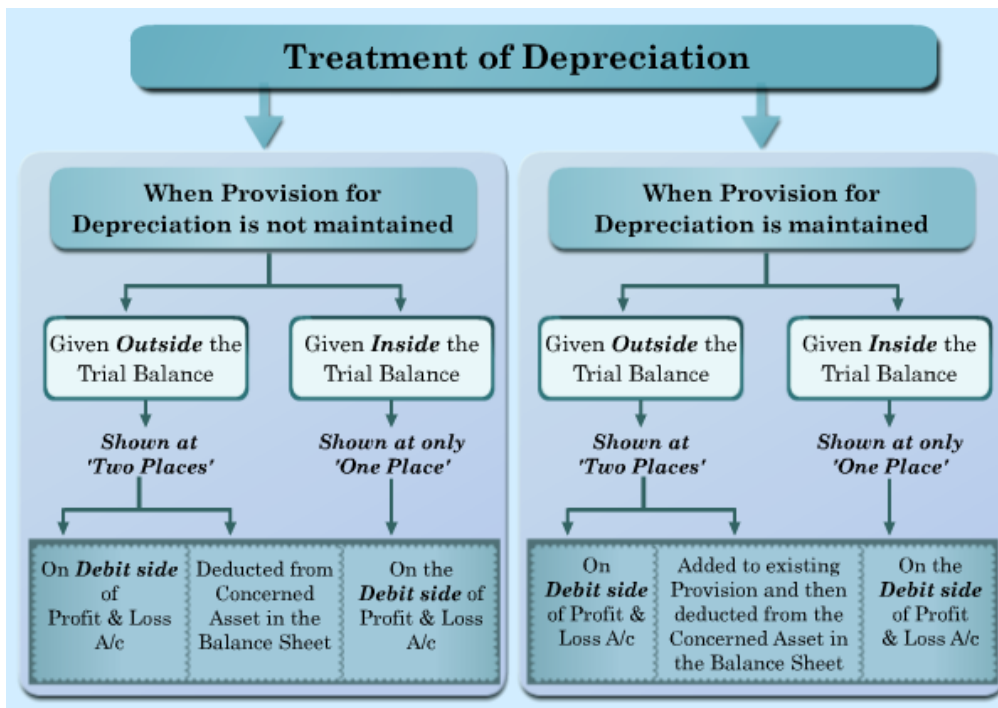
Treatment of Depreciation

When Provision for Depreciation is not maintained

Given *Outside* the Trial Balance

Given *Inside* the Trial Balance

*Shown at 'Two Places'*

*Shown at only 'One Place'*

On *Debit side* of Profit & Loss A/c

Deducted from Concerned Asset in the Balance Sheet

On the *Debit side* of Profit & Loss A/c

When Provision for Depreciation is maintained

Given *Outside* the Trial Balance

Given *Inside* the Trial Balance

*Shown at 'Two Places'*

*Shown at only 'One Place'*

On *Debit side* of Profit & Loss A/c

Added to existing Provision and then deducted from the Concerned Asset in the Balance Sheet

On the *Debit side* of Profit & Loss A/c